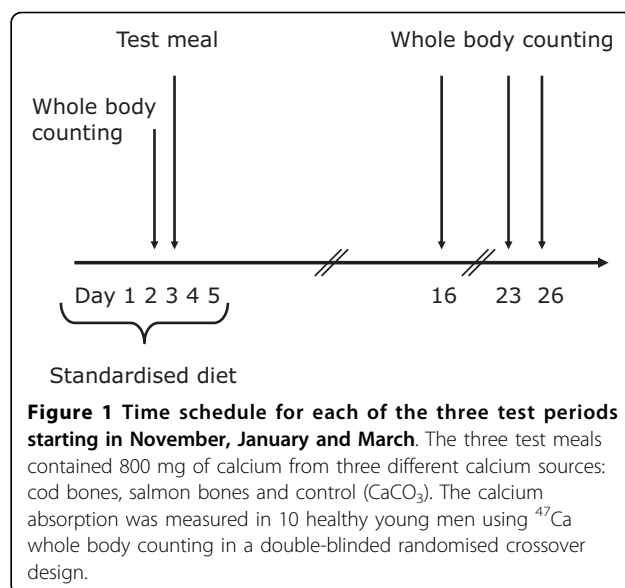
Test meal

Whole body counting

Whole body counting

Day 1 2 3 4 5

16

23 26

Standardised diet

**Figure 1 Time schedule for each of the three test periods starting in November, January and March**. The three test meals contained 800 mg of calcium from three different calcium sources: cod bones, salmon bones and control ($CaCO_3$). The calcium absorption was measured in 10 healthy young men using $^{47}Ca$ whole body counting in a double-blinded randomised crossover design.